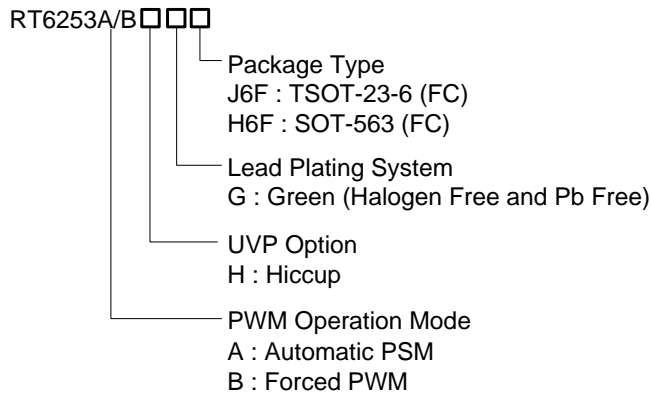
RT6253A/B□□□

Package Type
J6F : TSOT-23-6 (FC)
H6F : SOT-563 (FC)

Lead Plating System
G : Green (Halogen Free and Pb Free)

UVP Option
H : Hiccup

PWM Operation Mode
A : Automatic PSM
B : Forced PWM